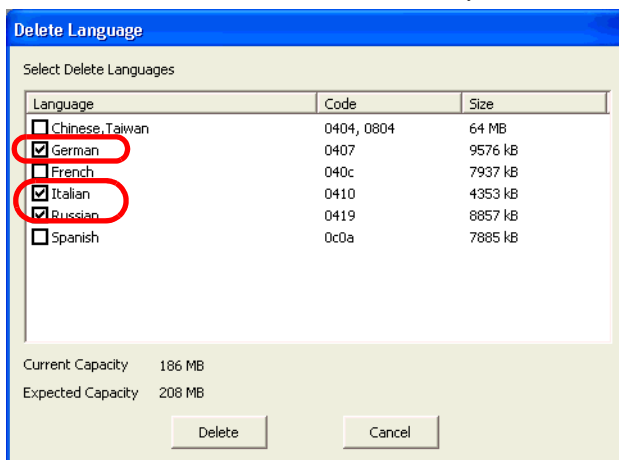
Delete Language

Select Delete Languages

| Language | Code | Size |
|---|---|---|
| Chinese,Taiwan | 0404, 0804 | 64 MB |
| German | 0407 | 9576 kB |
| French | 040c | 7937 kB |
| Italian | 0410 | 4353 kB |
| Russian | 0419 | 8857 kB |
| Spanish | 0c0a | 7885 kB |

Current Capacity 186 MB

Expected Capacity 208 MB

Delete

Cancel